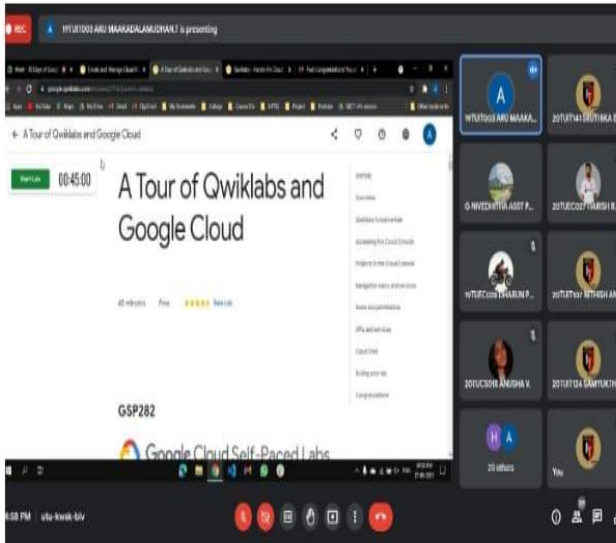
REC

19TUIT003 ARU MAAKADALAMUDHAN.T is presenting

A Tour of Qwiklabs and Google Cloud

Start Lab

00:45:00

A Tour of Qwiklabs and Google Cloud

GSP282

Google Cloud Self-Paced Labs

19TUIT003 ARU MAAKA...

20TUIT141 SRUTHIKA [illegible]

G NIVEDHITHA ASST P...

20TUEC027 HARISH R...

19TUEC009 DHARUN P...

20TUIT107 NITHISH A...

20TUCS098 ANUSHA V.

20TUIT124 SAMYUKTH...

20 others

You

6:58 PM

utu-kwxk-biv